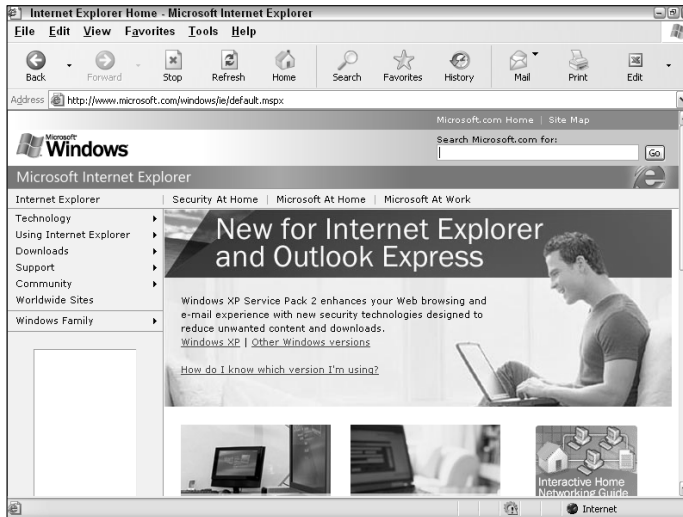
Internet Explorer Home - Microsoft Internet Explorer

File Edit View Favorites Tools Help

Back Forward Stop Refresh Home Search Favorites History Mail Print Edit

Address http://www.microsoft.com/windows/ie/default.mspx

Microsoft.com Home | Site Map

Microsoft Windows

Search Microsoft.com for:

Go

Microsoft Internet Explorer

Internet Explorer

Security At Home | Microsoft At Home | Microsoft At Work

Technology
Using Internet Explorer
Downloads
Support
Community
Worldwide Sites

Windows Family

New for Internet Explorer and Outlook Express

Windows XP Service Pack 2 enhances your Web browsing and e-mail experience with new security technologies designed to reduce unwanted content and downloads.

Windows XP | Other Windows versions

How do I know which version I'm using?

Interactive Home Networking Guide

Internet